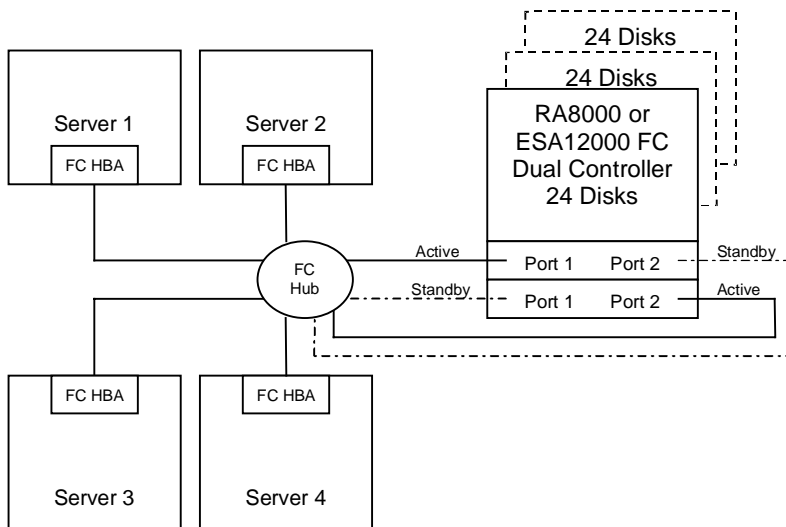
24 Disks

24 Disks

RA8000 or ESA12000 FC Dual Controller 24 Disks

Server 1

FC HBA

Server 2

FC HBA

FC Hub

Active

Port 1

Port 2

Standby

Standby

Port 1

Port 2

Active

FC HBA

FC HBA

Server 3

Server 4